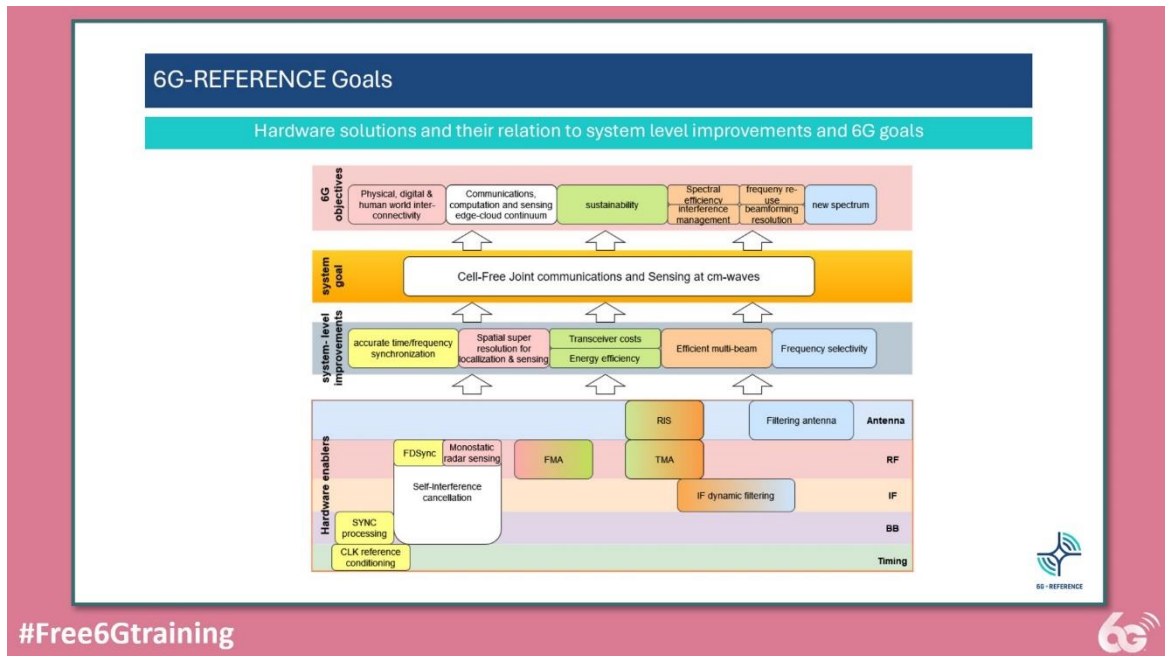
6G-REFERENCE Goals

Hardware solutions and their relation to system level improvements and 6G goals

6G objectives

Physical, digital & human world inter-connectivity

Communications, computation and sensing edge-cloud continuum

sustainability

Spectral efficiency

interference management

frequeny re-use

beamforming resolution

new spectrum

system goal

Cell-Free Joint communications and Sensing at cm-waves

system-level improvements

accurate time/frequency synchronization

Spatial super resolution for localization & sensing

Transceiver costs

Energy efficiency

Efficient multi-beam

Frequency selectivity

Hardware enablers

RIS

Filtering antenna

Antenna

FDSync

Monostatic radar sensing

FMA

TMA

RF

Self-Interference cancellation

IF dynamic filtering

IF

SYNC processing

BB

CLK reference conditioning

Timing

6G-REFERENCE

#Free6Gtraining

6G